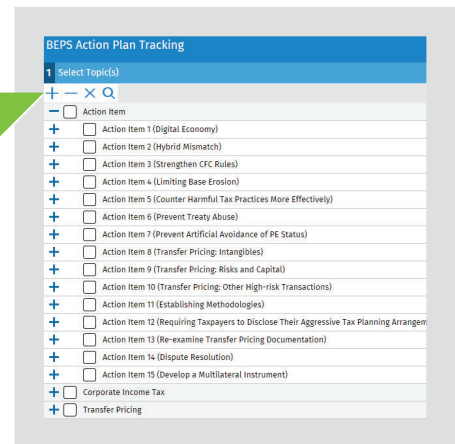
BEPS Action Plan Tracking

1 Select Topic(s)

+ — × Q

— Action Item

+ Action Item 1 (Digital Economy)

+ Action Item 2 (Hybrid Mismatch)

+ Action Item 3 (Strengthen CFC Rules)

+ Action Item 4 (Limiting Base Erosion)

+ Action Item 5 (Counter Harmful Tax Practices More Effectively)

+ Action Item 6 (Prevent Treaty Abuse)

+ Action Item 7 (Prevent Artificial Avoidance of PE Status)

+ Action Item 8 (Transfer Pricing: Intangibles)

+ Action Item 9 (Transfer Pricing: Risks and Capital)

+ Action Item 10 (Transfer Pricing: Other High-risk Transactions)

+ Action Item 11 (Establishing Methodologies)

+ Action Item 12 (Requiring Taxpayers to Disclose Their Aggressive Tax Planning Arrangem

+ Action Item 13 (Re-examine Transfer Pricing Documentation)

+ Action Item 14 (Dispute Resolution)

+ Action Item 15 (Develop a Multilateral Instrument)

+ Corporate Income Tax

+ Transfer Pricing